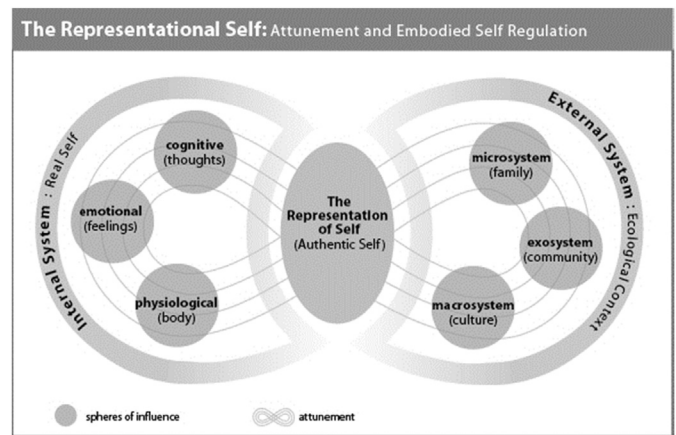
The Representational Self: Attunement and Embodied Self Regulation

Internal System : Real Self

cognitive (thoughts)

emotional (feelings)

physiological (body)

The Representation of Self (Authentic Self)

External System : Ecological Context

microsystem (family)

exosystem (community)

macrosystem (culture)

spheres of influence

attunement